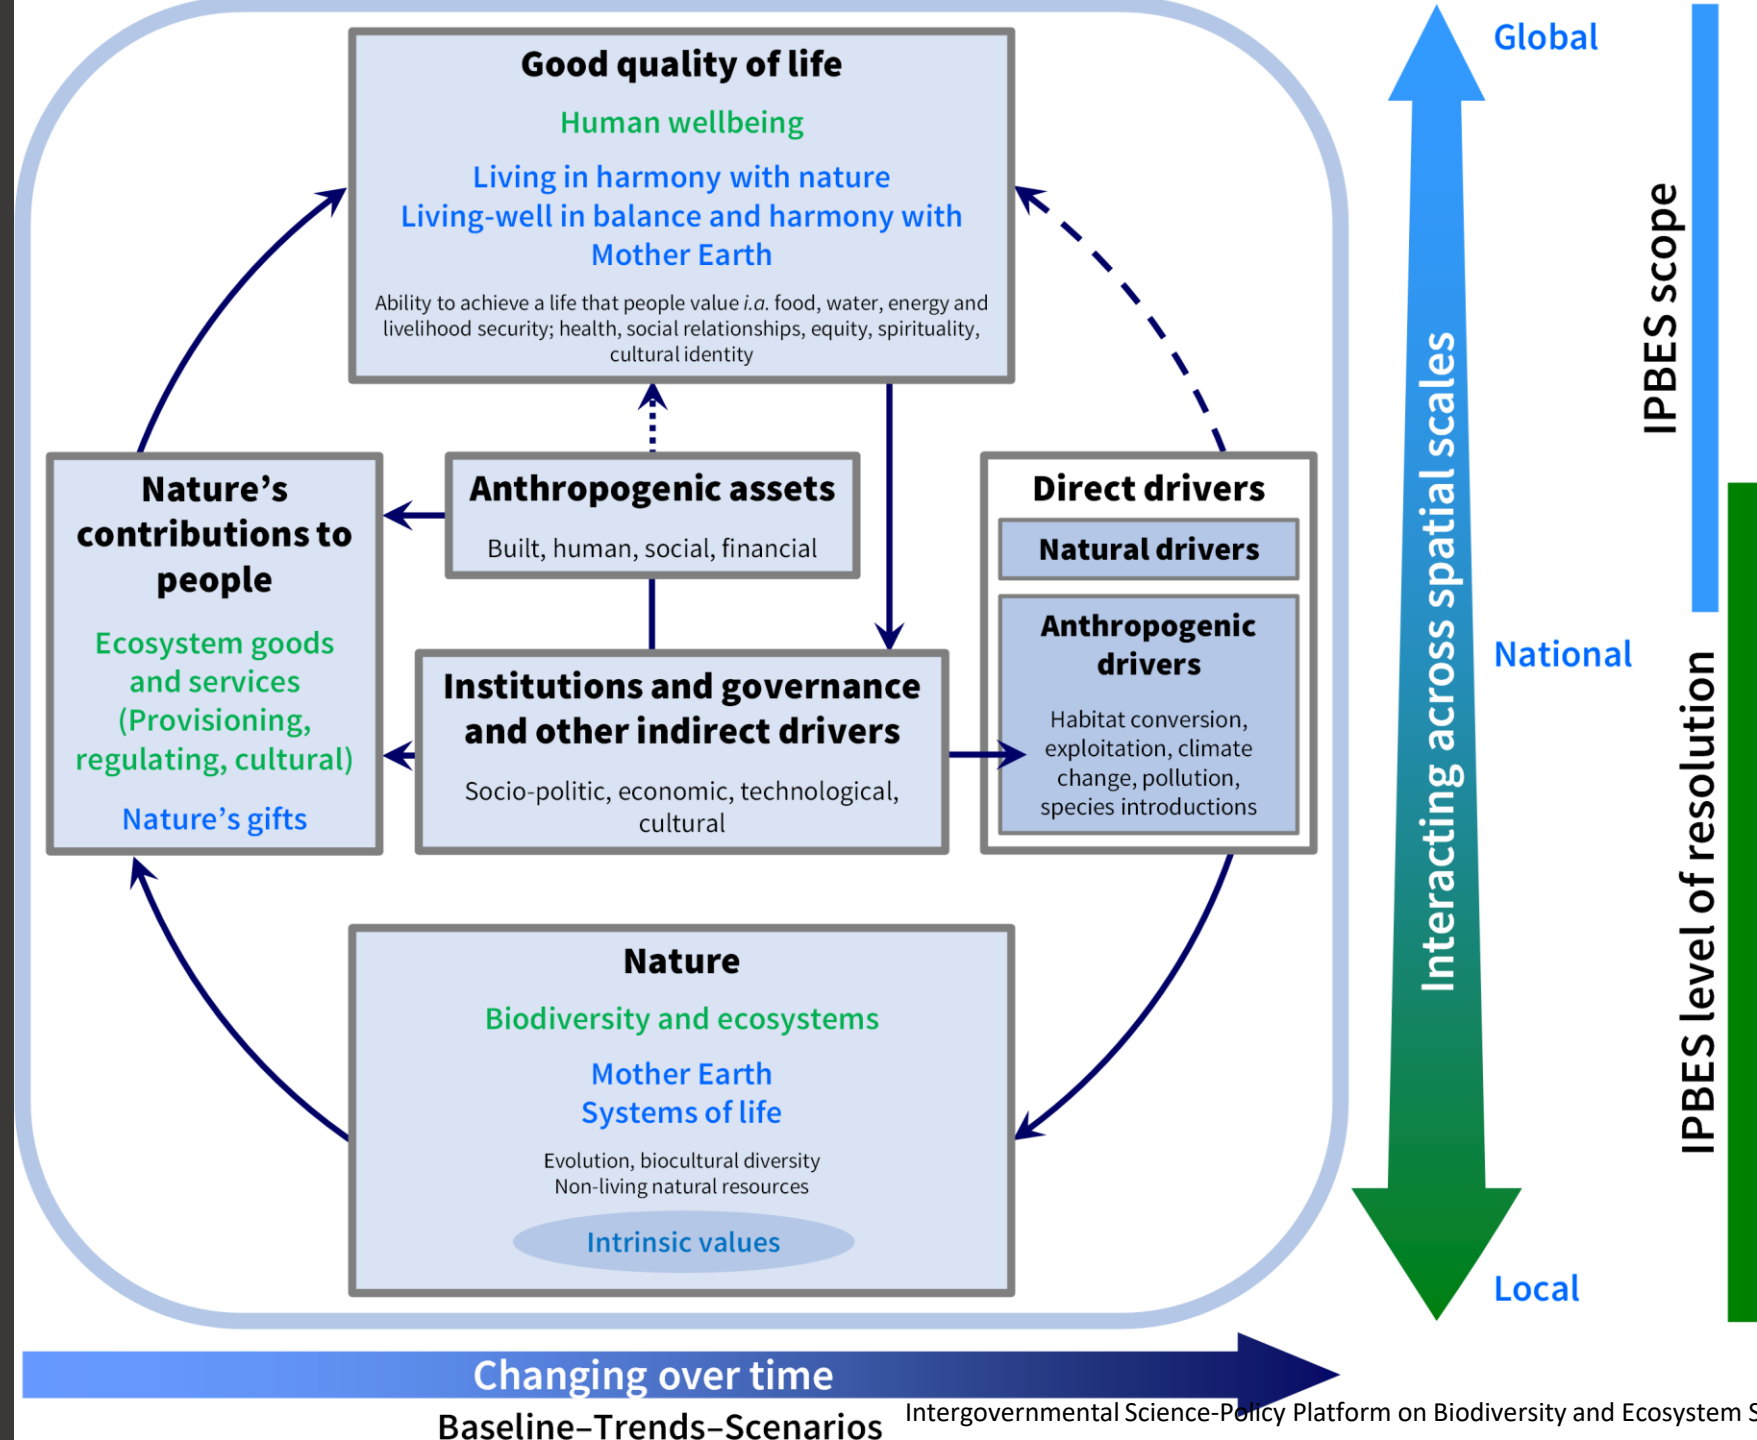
Good quality of life

Human wellbeing

Living in harmony with nature
Living-well in balance and harmony with Mother Earth

Ability to achieve a life that people value *i.a.* food, water, energy and livelihood security; health, social relationships, equity, spirituality, cultural identity

Nature's contributions to people

Ecosystem goods and services (Provisioning, regulating, cultural)

Nature's gifts

Anthropogenic assets

Built, human, social, financial

Institutions and governance and other indirect drivers

Socio-politic, economic, technological, cultural

Direct drivers

Natural drivers

Anthropogenic drivers

Habitat conversion, exploitation, climate change, pollution, species introductions

Nature

Biodiversity and ecosystems

Mother Earth
Systems of life

Evolution, biocultural diversity
Non-living natural resources

Intrinsic values

Global

National

Local

Interacting across spatial scales

IPBES scope

IPBES level of resolution

Changing over time

Baseline–Trends–Scenarios

Intergovernmental Science-Policy Platform on Biodiversity and Ecosystem S